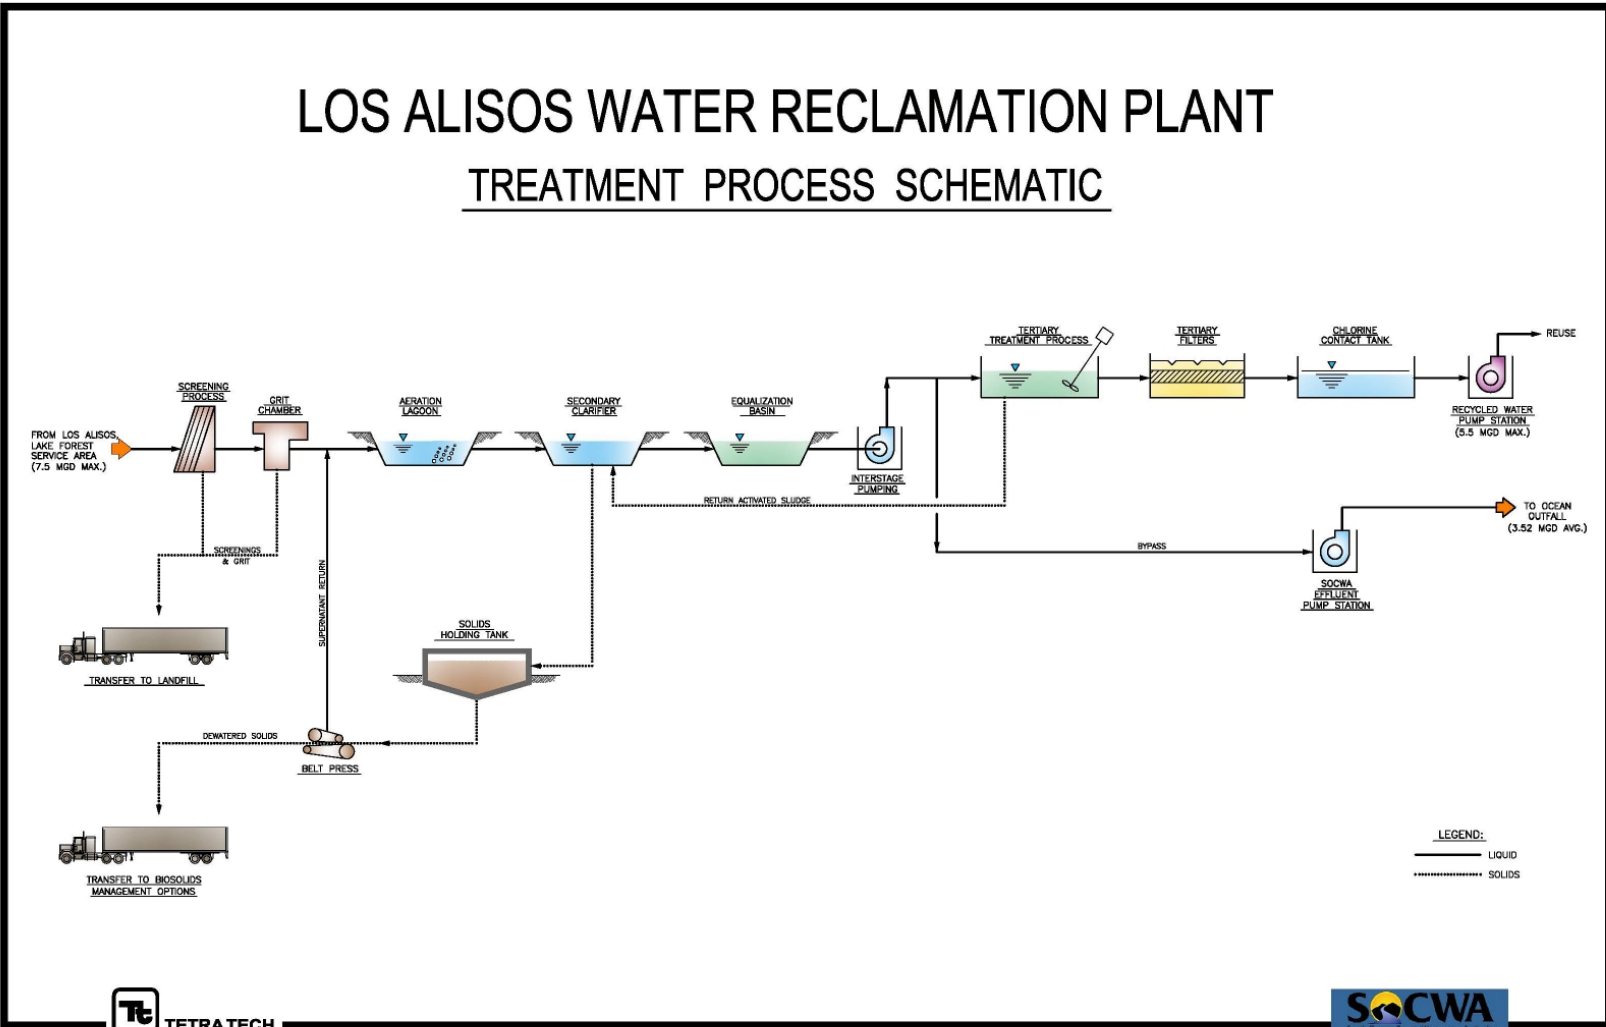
LOS ALISOS WATER RECLAMATION PLANT

TREATMENT PROCESS SCHEMATIC

FROM LOS ALISOS LAKE FOREST SERVICE AREA (7.5 MGD MAX.)

SCREENING PROCESS

GRIT CHAMBER

AERATION LAGOON

SECONDARY CLARIFIER

EQUALIZATION BASIN

INTERSTAGE PUMPING

TERTIARY TREATMENT PROCESS

TERTIARY FILTERS

CHLORINE CONTACT TANK

REUSE

RECYCLED WATER PUMP STATION (5.5 MGD MAX.)

RETURN ACTIVATED SLUDGE

TO OCEAN OUTFALL (3.52 MGD AVG.)

BYPASS

SOCWA EFFLUENT PUMP STATION

SCREENINGS & GRIT

SUPERNATANT RETURN

SOLIDS HOLDING TANK

TRANSFER TO LANDFILL

DEWATERED SOLIDS

BELT PRESS

TRANSFER TO BIOSOLIDS MANAGEMENT OPTIONS

LEGEND:
LIQUID
SOLIDS

TETRATECH

SOCWA